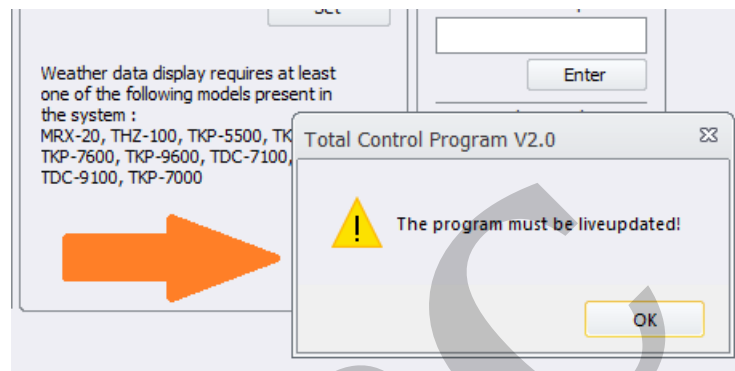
Set

Enter

Weather data display requires at least one of the following models present in the system :
MRX-20, THZ-100, TKP-5500, TK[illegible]
TKP-7600, TKP-9600, TDC-7100,
TDC-9100, TKP-7000

Total Control Program V2.0

The program must be liveupdated!

OK